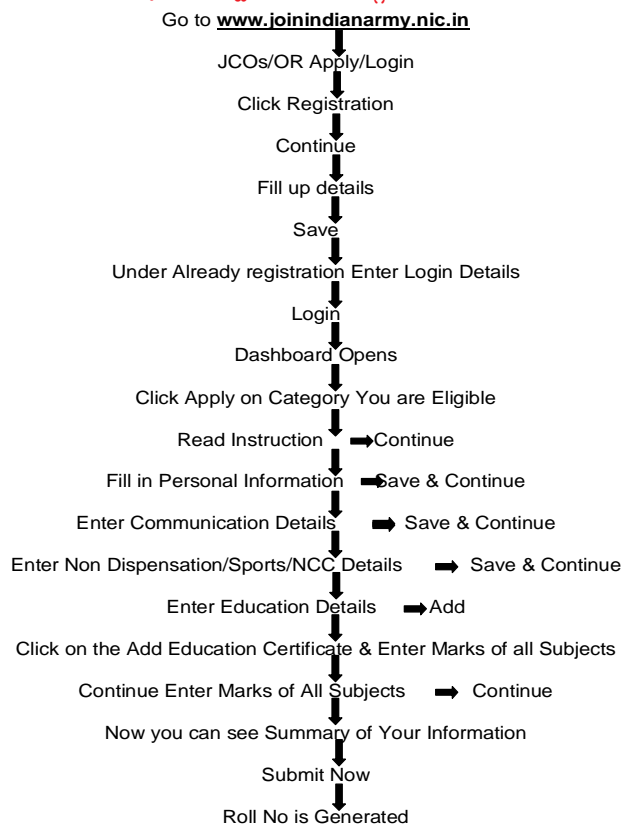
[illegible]

Go to **www.joinindianarmy.nic.in**

JCOs/OR Apply/Login

Click Registration

Continue

Fill up details

Save

Under Already registration Enter Login Details

Login

Dashboard Opens

Click Apply on Category You are Eligible

Read Instruction → Continue

Fill in Personal Information → Save & Continue

Enter Communication Details → Save & Continue

Enter Non Dispensation/Sports/NCC Details → Save & Continue

Enter Education Details → Add

Click on the Add Education Certificate & Enter Marks of all Subjects

Continue Enter Marks of All Subjects → Continue

Now you can see Summary of Your Information

Submit Now

Roll No is Generated